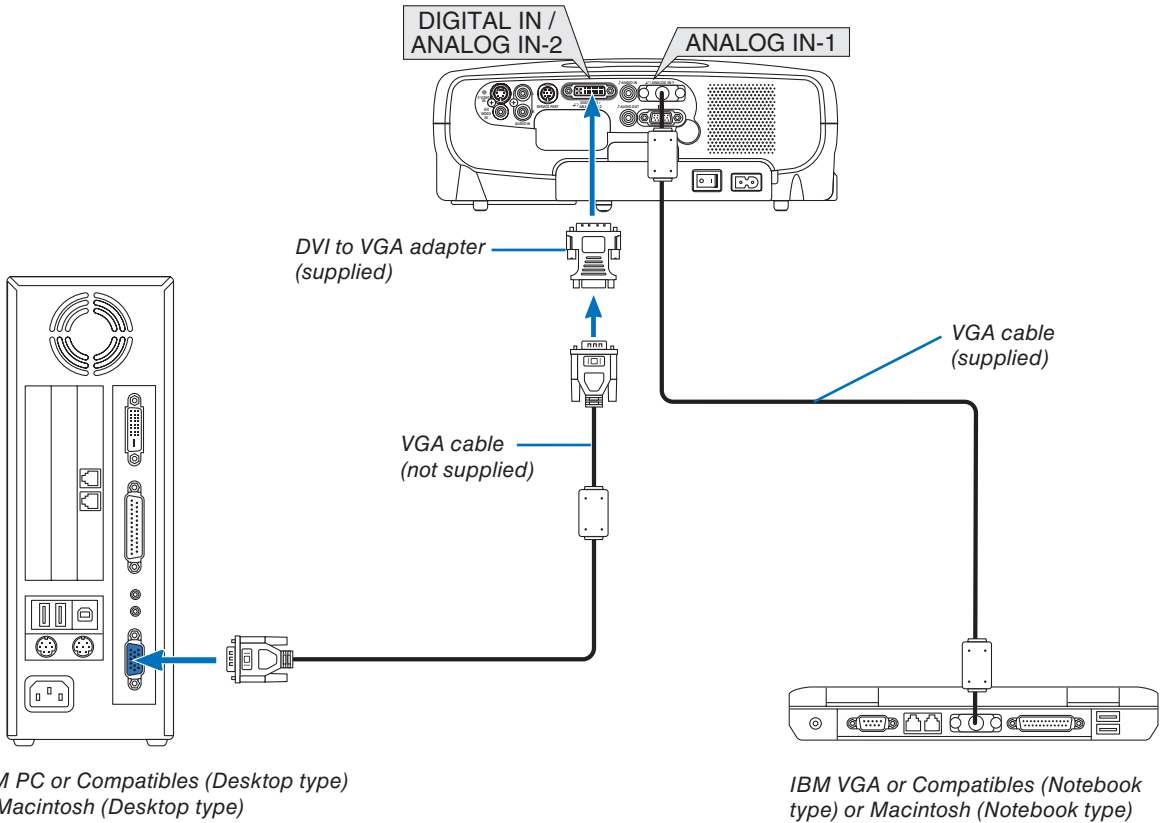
DIGITAL IN / ANALOG IN-2

ANALOG IN-1

DVI to VGA adapter (supplied)

VGA cable (supplied)

VGA cable (not supplied)

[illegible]M PC or Compatibles (Desktop type) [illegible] Macintosh (Desktop type)

IBM VGA or Compatibles (Notebook type) or Macintosh (Notebook type)